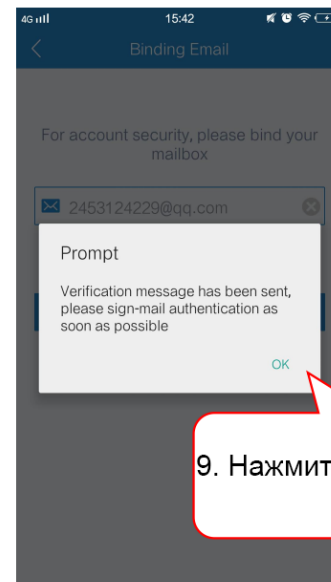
4G
15:42
Binding Email

For account security, please bind your mailbox

2453124229@qq.com

Prompt

Verification message has been sent, please sign-mail authentication as soon as possible

OK

9. Нажмит